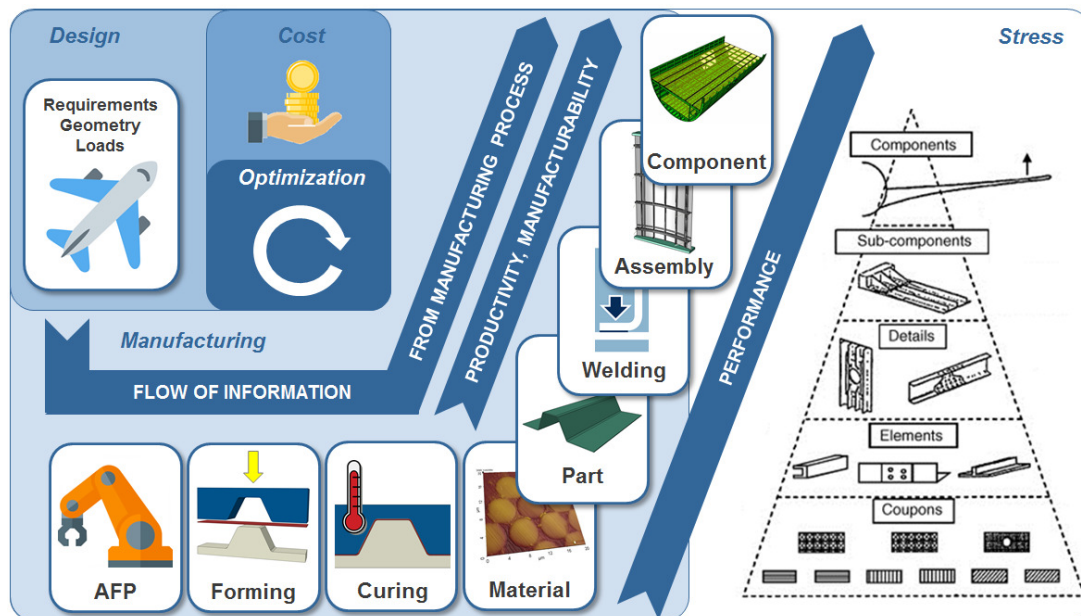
Design

Cost

Requirements
Geometry
Loads

Optimization

Manufacturing

FLOW OF INFORMATION

FROM MANUFACTURING PROCESS

PRODUCTIVITY, MANUFACTURABILITY

Component

Assembly

Welding

Part

PERFORMANCE

Stress

Components

Sub-components

Details

Elements

Coupons

AFP

Forming

Curing

Material